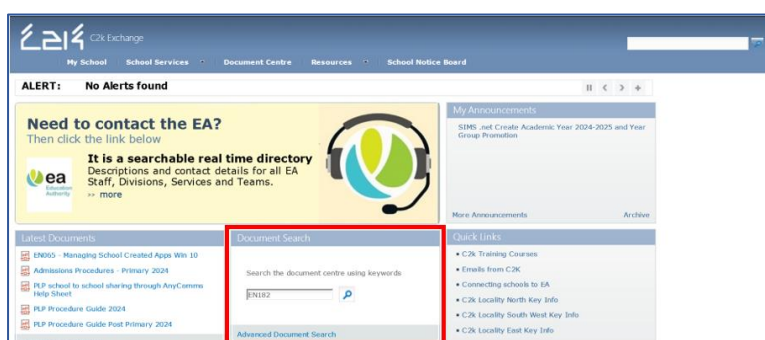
C2k Exchange

My School | School Services | Document Centre | Resources | School Notice Board

ALERT: No Alerts found

Need to contact the EA?
Then click the link below

It is a searchable real time directory
Descriptions and contact details for all EA Staff, Divisions, Services and Teams.
» more

ea Education Authority

My Announcements

SIMS .net Create Academic Year 2024-2025 and Year Group Promotion

More Announcements
Archive

Latest Documents

EN065 - Managing School Created Apps Win 10
Admissions Procedures - Primary 2024
PLP school to school sharing through AnyConnect Help Sheet
PLP Procedure Guide 2024
PLP Procedure Guide Post Primary 2024

Document Search

Search the document centre using keywords

EN182

Advanced Document Search

Quick Links

• C2k Training Courses
• Emails from C2K
• Connecting schools to EA
• C2k Locality North Key Info
• C2k Locality South West Key Info
• C2k Locality East Key Info